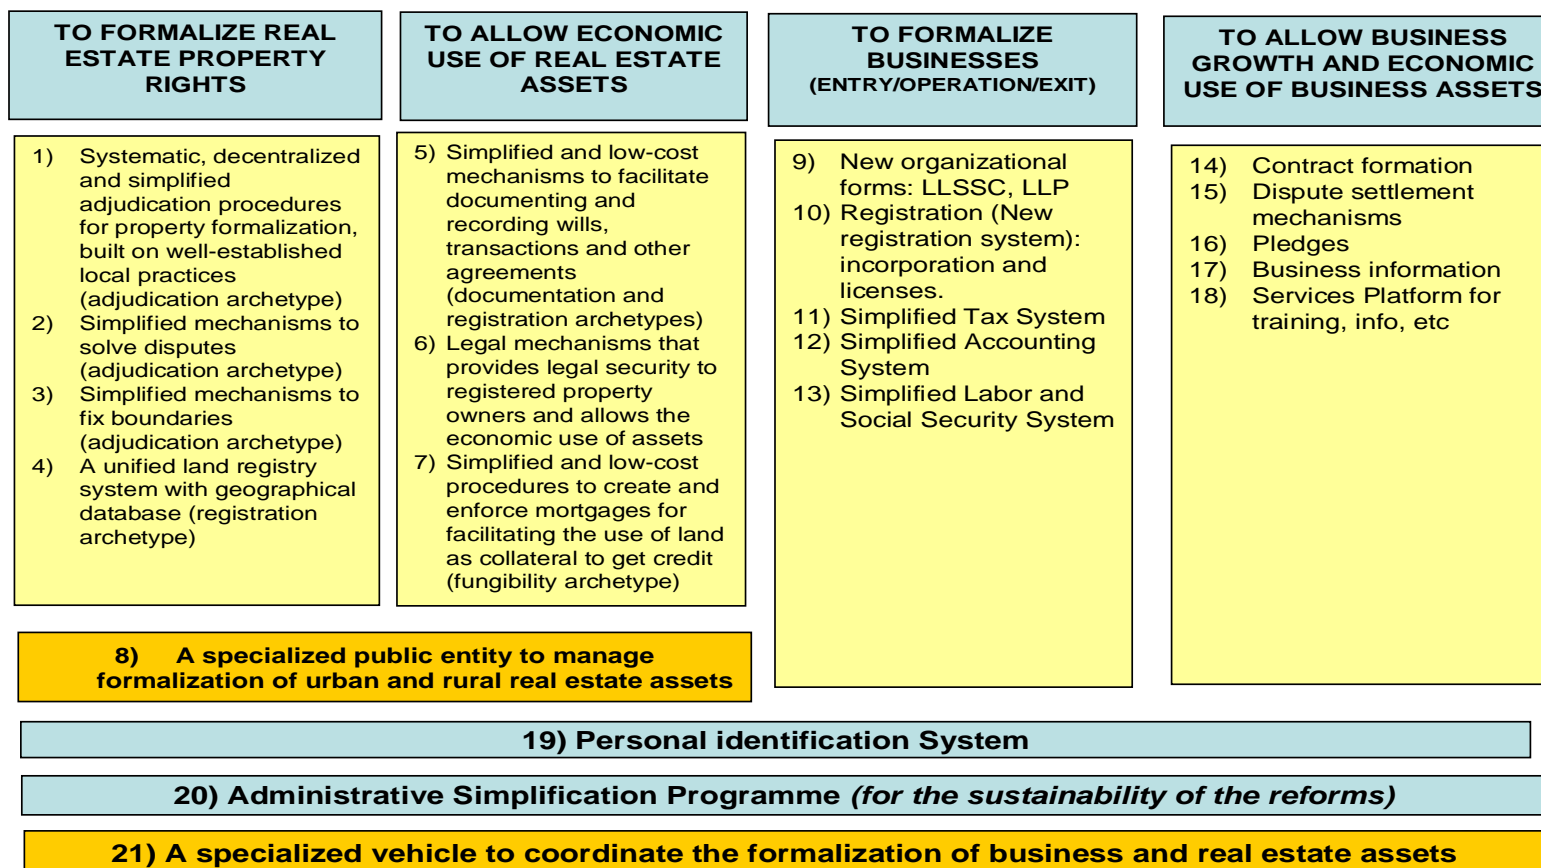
TO FORMALIZE REAL ESTATE PROPERTY RIGHTS

1) Systematic, decentralized and simplified adjudication procedures for property formalization, built on well-established local practices (adjudication archetype)
2) Simplified mechanisms to solve disputes (adjudication archetype)
3) Simplified mechanisms to fix boundaries (adjudication archetype)
4) A unified land registry system with geographical database (registration archetype)

TO ALLOW ECONOMIC USE OF REAL ESTATE ASSETS

5) Simplified and low-cost mechanisms to facilitate documenting and recording wills, transactions and other agreements (documentation and registration archetypes)
6) Legal mechanisms that provides legal security to registered property owners and allows the economic use of assets
7) Simplified and low-cost procedures to create and enforce mortgages for facilitating the use of land as collateral to get credit (fungibility archetype)

TO FORMALIZE BUSINESSES (ENTRY/OPERATION/EXIT)

9) New organizational forms: LLSSC, LLP
10) Registration (New registration system): incorporation and licenses.
11) Simplified Tax System
12) Simplified Accounting System
13) Simplified Labor and Social Security System

TO ALLOW BUSINESS GROWTH AND ECONOMIC USE OF BUSINESS ASSETS

14) Contract formation
15) Dispute settlement mechanisms
16) Pledges
17) Business information
18) Services Platform for training, info, etc

8) A specialized public entity to manage formalization of urban and rural real estate assets

19) Personal identification System

20) Administrative Simplification Programme *(for the sustainability of the reforms)*

21) A specialized vehicle to coordinate the formalization of business and real estate assets